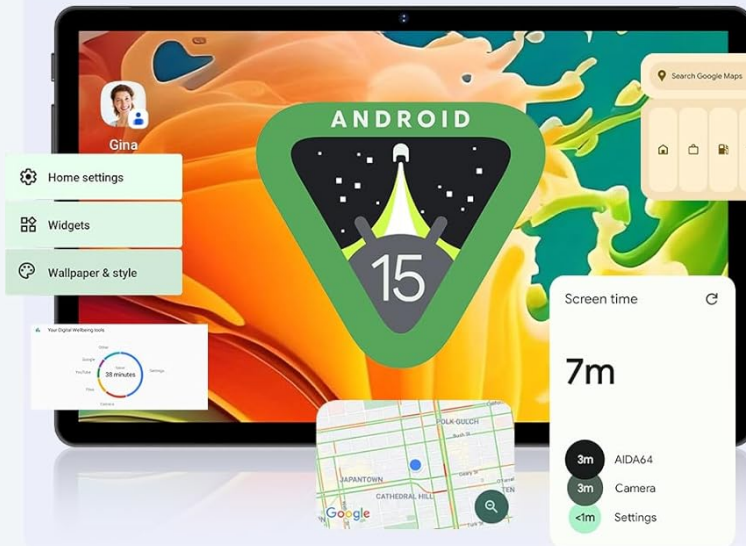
Gina

Home settings

Widgets

Wallpaper & style

ANDROID

15

Search Google Maps

Your Digital Wellbeing tools

Other

Google

YouTube

Total
38 minutes

Settings

Photos

Camera

Screen time

7m

3m AIDA64

3m Camera

<1m Settings

POLK GULCH

JAPANTOWN

CATHEDRAL HILL

Google